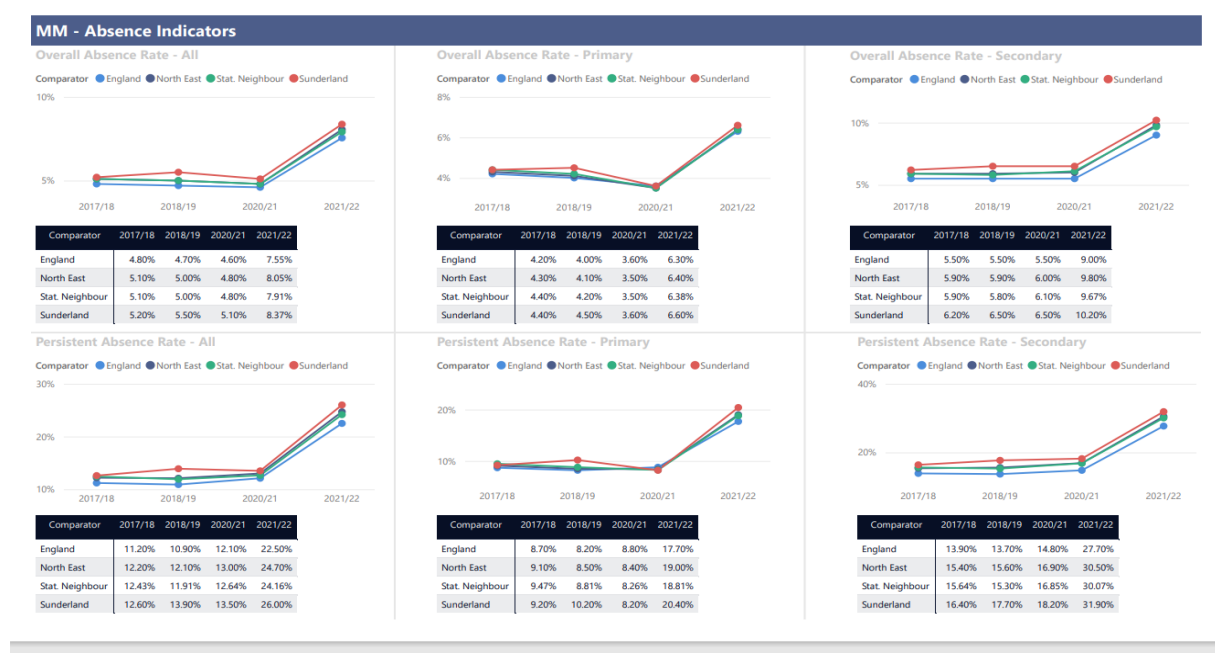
MM - Absence Indicators

Overall Absence Rate - All

Comparator England North East Stat. Neighbour Sunderland

10%
5%
2017/18 2018/19 2020/21 2021/22

| Comparator | 2017/18 | 2018/19 | 2020/21 | 2021/22 |
|---|---|---|---|---|
| England | 4.80% | 4.70% | 4.60% | 7.55% |
| North East | 5.10% | 5.00% | 4.80% | 8.05% |
| Stat. Neighbour | 5.10% | 5.00% | 4.80% | 7.91% |
| Sunderland | 5.20% | 5.50% | 5.10% | 8.37% |

Overall Absence Rate - Primary

Comparator England North East Stat. Neighbour Sunderland

8%
6%
4%
2017/18 2018/19 2020/21 2021/22

| Comparator | 2017/18 | 2018/19 | 2020/21 | 2021/22 |
|---|---|---|---|---|
| England | 4.20% | 4.00% | 3.60% | 6.30% |
| North East | 4.30% | 4.10% | 3.50% | 6.40% |
| Stat. Neighbour | 4.40% | 4.20% | 3.50% | 6.38% |
| Sunderland | 4.40% | 4.50% | 3.60% | 6.60% |

Overall Absence Rate - Secondary

Comparator England North East Stat. Neighbour Sunderland

10%
5%
2017/18 2018/19 2020/21 2021/22

| Comparator | 2017/18 | 2018/19 | 2020/21 | 2021/22 |
|---|---|---|---|---|
| England | 5.50% | 5.50% | 5.50% | 9.00% |
| North East | 5.90% | 5.90% | 6.00% | 9.80% |
| Stat. Neighbour | 5.90% | 5.80% | 6.10% | 9.67% |
| Sunderland | 6.20% | 6.50% | 6.50% | 10.20% |

Persistent Absence Rate - All

Comparator England North East Stat. Neighbour Sunderland

30%
20%
10%
2017/18 2018/19 2020/21 2021/22

| Comparator | 2017/18 | 2018/19 | 2020/21 | 2021/22 |
|---|---|---|---|---|
| England | 11.20% | 10.90% | 12.10% | 22.50% |
| North East | 12.20% | 12.10% | 13.00% | 24.70% |
| Stat. Neighbour | 12.43% | 11.91% | 12.64% | 24.16% |
| Sunderland | 12.60% | 13.90% | 13.50% | 26.00% |

Persistent Absence Rate - Primary

Comparator England North East Stat. Neighbour Sunderland

20%
10%
2017/18 2018/19 2020/21 2021/22

| Comparator | 2017/18 | 2018/19 | 2020/21 | 2021/22 |
|---|---|---|---|---|
| England | 8.70% | 8.20% | 8.80% | 17.70% |
| North East | 9.10% | 8.50% | 8.40% | 19.00% |
| Stat. Neighbour | 9.47% | 8.81% | 8.26% | 18.81% |
| Sunderland | 9.20% | 10.20% | 8.20% | 20.40% |

Persistent Absence Rate - Secondary

Comparator England North East Stat. Neighbour Sunderland

40%
20%
2017/18 2018/19 2020/21 2021/22

| Comparator | 2017/18 | 2018/19 | 2020/21 | 2021/22 |
|---|---|---|---|---|
| England | 13.90% | 13.70% | 14.80% | 27.70% |
| North East | 15.40% | 15.60% | 16.90% | 30.50% |
| Stat. Neighbour | 15.64% | 15.30% | 16.85% | 30.07% |
| Sunderland | 16.40% | 17.70% | 18.20% | 31.90% |